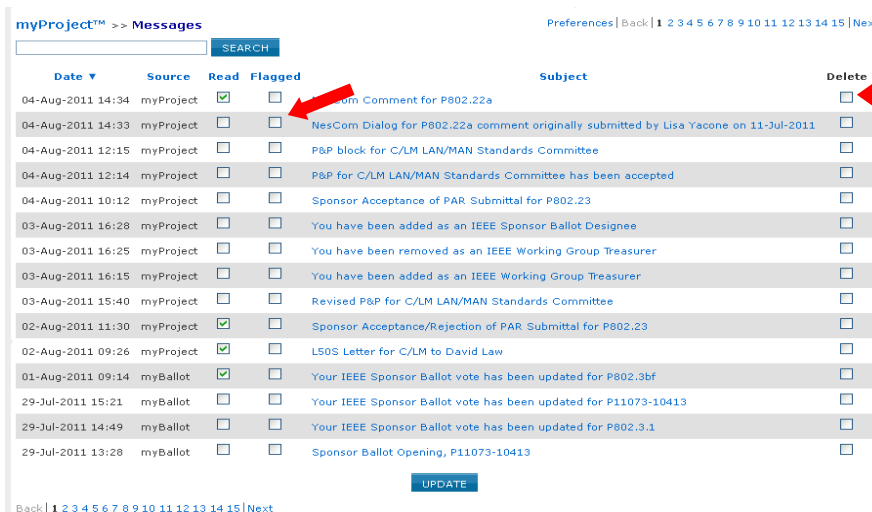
myProject™ >> Messages

Preferences | Back | 1 2 3 4 5 6 7 8 9 10 11 12 13 14 15 | Nex

SEARCH

| Date ▼ | Source | Read | Flagged | Subject | Delete |
|---|---|---|---|---|---|
| 04-Aug-2011 14:34 | myProject | ☑ | ☐ | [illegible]Com Comment for P802.22a | ☐ |
| 04-Aug-2011 14:33 | myProject | ☐ | ☐ | NesCom Dialog for P802.22a comment originally submitted by Lisa Yacone on 11-Jul-2011 | ☐ |
| 04-Aug-2011 12:15 | myProject | ☐ | ☐ | P&P block for C/LM LAN/MAN Standards Committee | ☐ |
| 04-Aug-2011 12:14 | myProject | ☐ | ☐ | P&P for C/LM LAN/MAN Standards Committee has been accepted | ☐ |
| 04-Aug-2011 10:12 | myProject | ☐ | ☐ | Sponsor Acceptance of PAR Submittal for P802.23 | ☐ |
| 03-Aug-2011 16:28 | myProject | ☐ | ☐ | You have been added as an IEEE Sponsor Ballot Designee | ☐ |
| 03-Aug-2011 16:25 | myProject | ☐ | ☐ | You have been removed as an IEEE Working Group Treasurer | ☐ |
| 03-Aug-2011 16:15 | myProject | ☐ | ☐ | You have been added as an IEEE Working Group Treasurer | ☐ |
| 03-Aug-2011 15:40 | myProject | ☐ | ☐ | Revised P&P for C/LM LAN/MAN Standards Committee | ☐ |
| 02-Aug-2011 11:30 | myProject | ☑ | ☐ | Sponsor Acceptance/Rejection of PAR Submittal for P802.23 | ☐ |
| 02-Aug-2011 09:26 | myProject | ☑ | ☐ | L50S Letter for C/LM to David Law | ☐ |
| 01-Aug-2011 09:14 | myBallot | ☑ | ☐ | Your IEEE Sponsor Ballot vote has been updated for P802.3bf | ☐ |
| 29-Jul-2011 15:21 | myBallot | ☐ | ☐ | Your IEEE Sponsor Ballot vote has been updated for P11073-10413 | ☐ |
| 29-Jul-2011 14:49 | myBallot | ☐ | ☐ | Your IEEE Sponsor Ballot vote has been updated for P802.3.1 | ☐ |
| 29-Jul-2011 13:28 | myBallot | ☐ | ☐ | Sponsor Ballot Opening, P11073-10413 | ☐ |

UPDATE

Back | 1 2 3 4 5 6 7 8 9 10 11 12 13 14 15 | Next